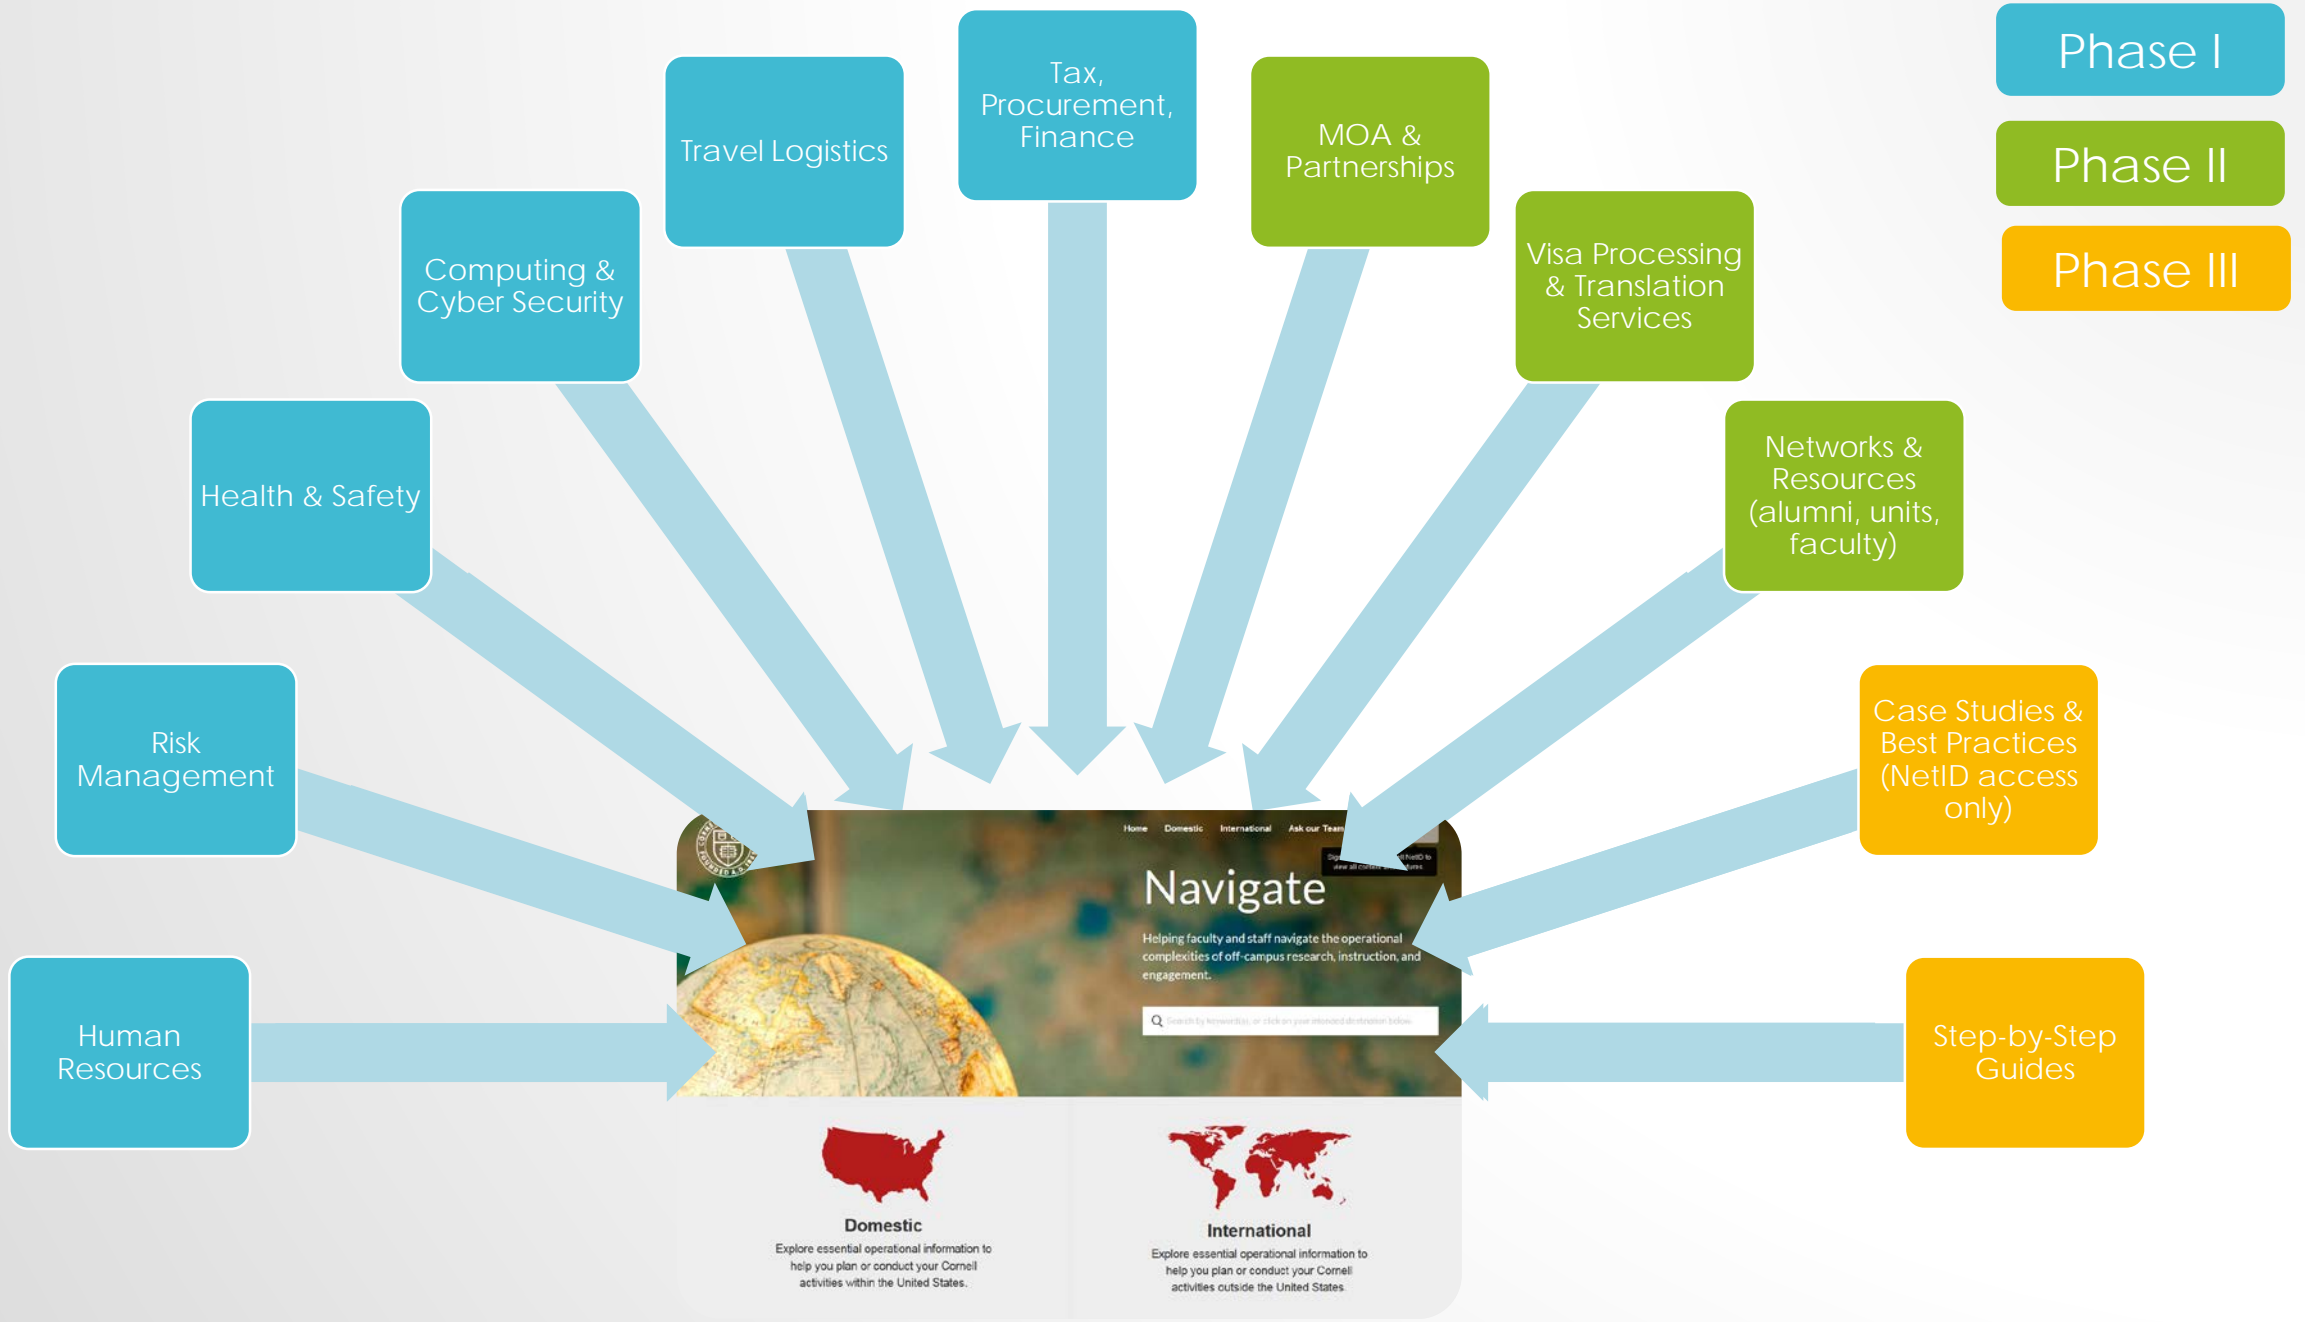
Phase I

Phase II

Phase III

Human Resources

Risk Management

Health & Safety

Computing & Cyber Security

Travel Logistics

Tax, Procurement, Finance

MOA & Partnerships

Visa Processing & Translation Services

Networks & Resources (alumni, units, faculty)

Case Studies & Best Practices (NetID access only)

Step-by-Step Guides

Home Domestic International Ask our Team

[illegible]

Navigate

Helping faculty and staff navigate the operational complexities of off-campus research, instruction, and engagement.

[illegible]

Domestic

Explore essential operational information to help you plan or conduct your Cornell activities within the United States.

International

Explore essential operational information to help you plan or conduct your Cornell activities outside the United States.